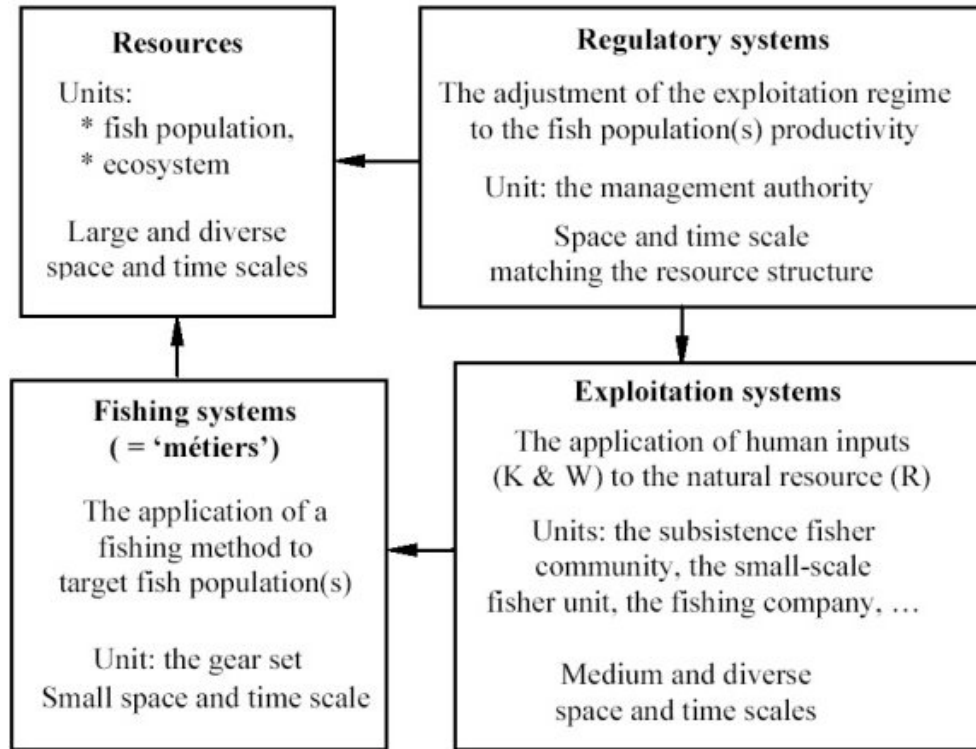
**Resources**

Units:
* fish population,
* ecosystem

Large and diverse space and time scales

**Regulatory systems**

The adjustment of the exploitation regime to the fish population(s) productivity

Unit: the management authority

Space and time scale matching the resource structure

**Fishing systems ( = 'métiers')**

The application of a fishing method to target fish population(s)

Unit: the gear set
Small space and time scale

**Exploitation systems**

The application of human inputs (K & W) to the natural resource (R)

Units: the subsistence fisher community, the small-scale fisher unit, the fishing company, …

Medium and diverse space and time scales